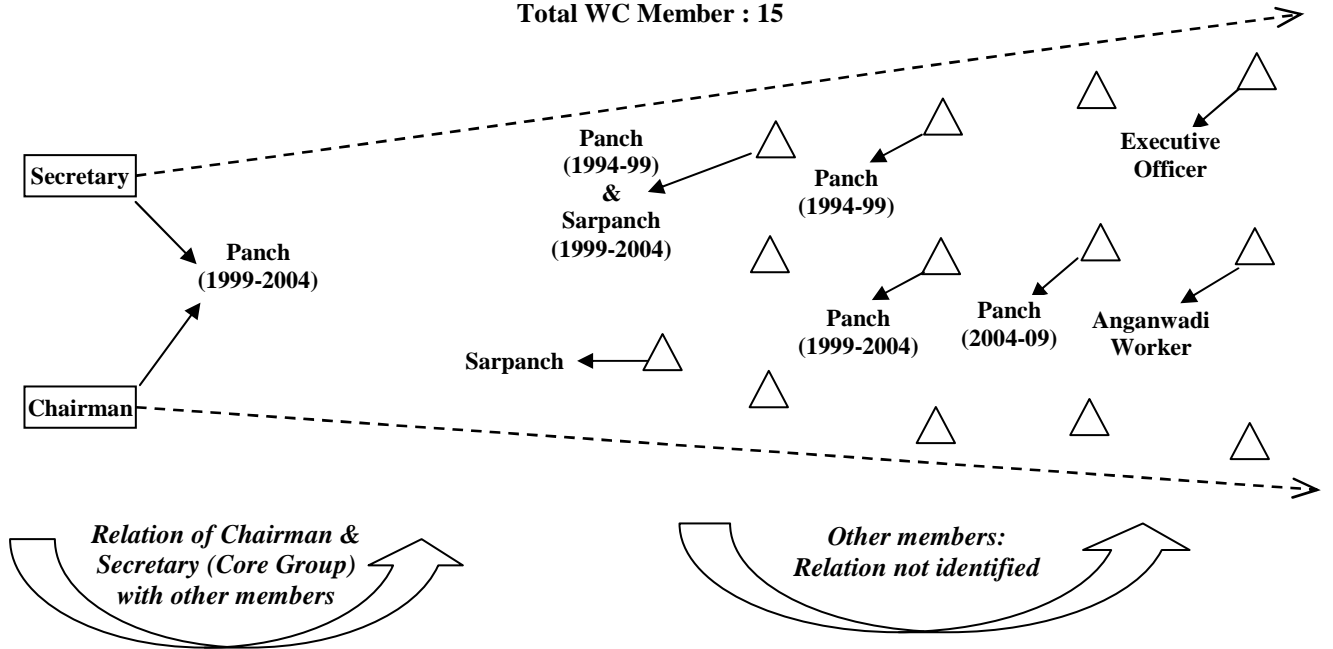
Total WC Member : 15

Secretary

Chairman

Panch (1999-2004)

Panch (1994-99) & Sarpanch (1999-2004)

Panch (1994-99)

Executive Officer

Sarpanch

Panch (1999-2004)

Panch (2004-09)

Anganwadi Worker

*Relation of Chairman & Secretary (Core Group) with other members*

*Other members: Relation not identified*